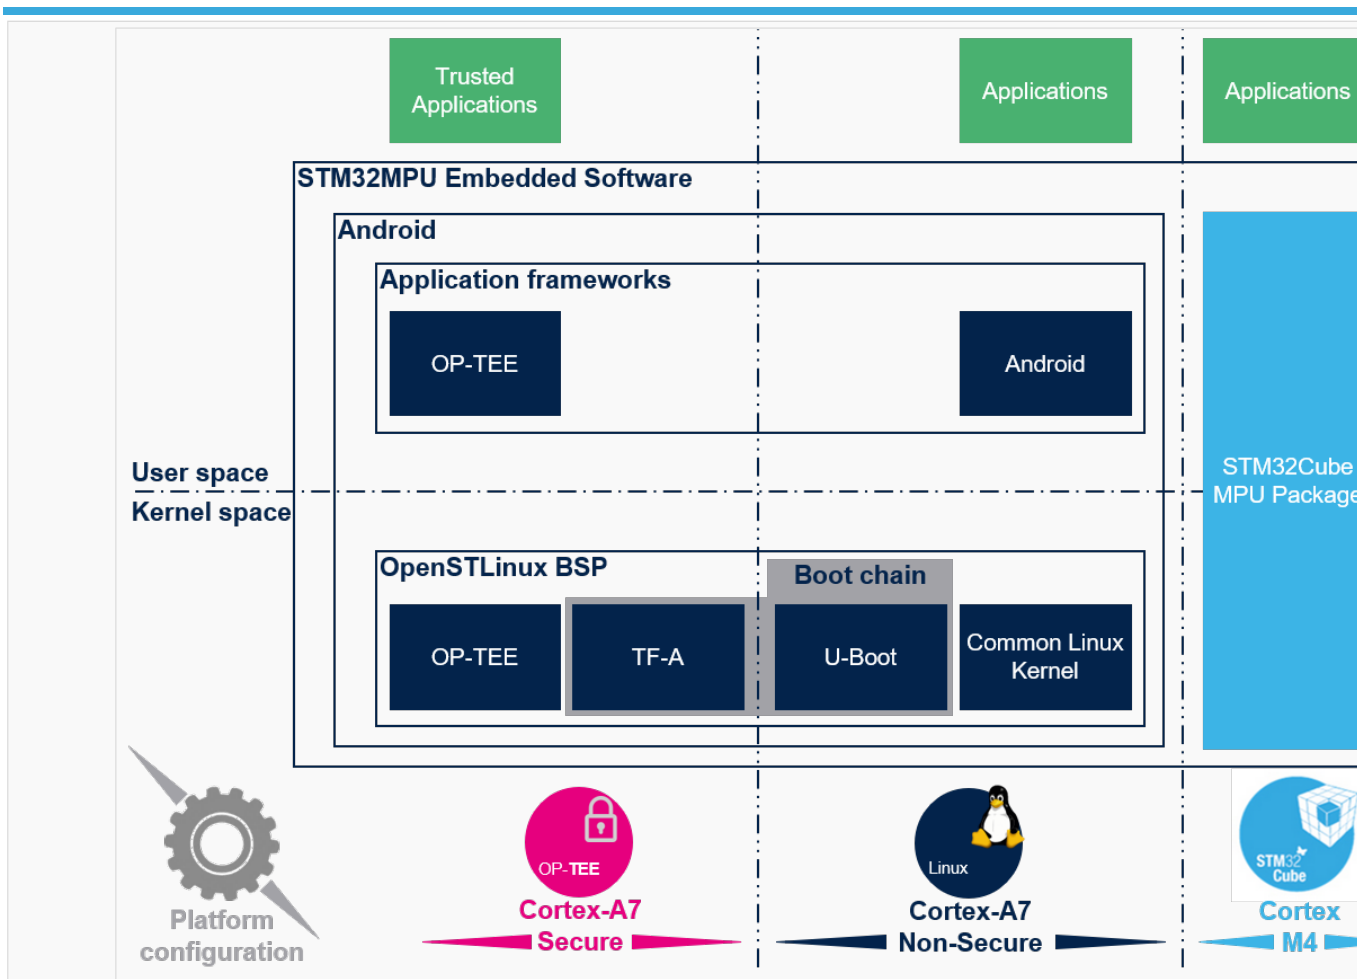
Trusted Applications

Applications

Applications

STM32MPU Embedded Software

Android

Application frameworks

OP-TEE

Android

User space

Kernel space

STM32Cube MPU Package

OpenSTLinux BSP

Boot chain

OP-TEE

TF-A

U-Boot

Common Linux Kernel

Platform configuration

OP-TEE

Cortex-A7 Secure

Linux

Cortex-A7 Non-Secure

STM32 Cube

Cortex M4